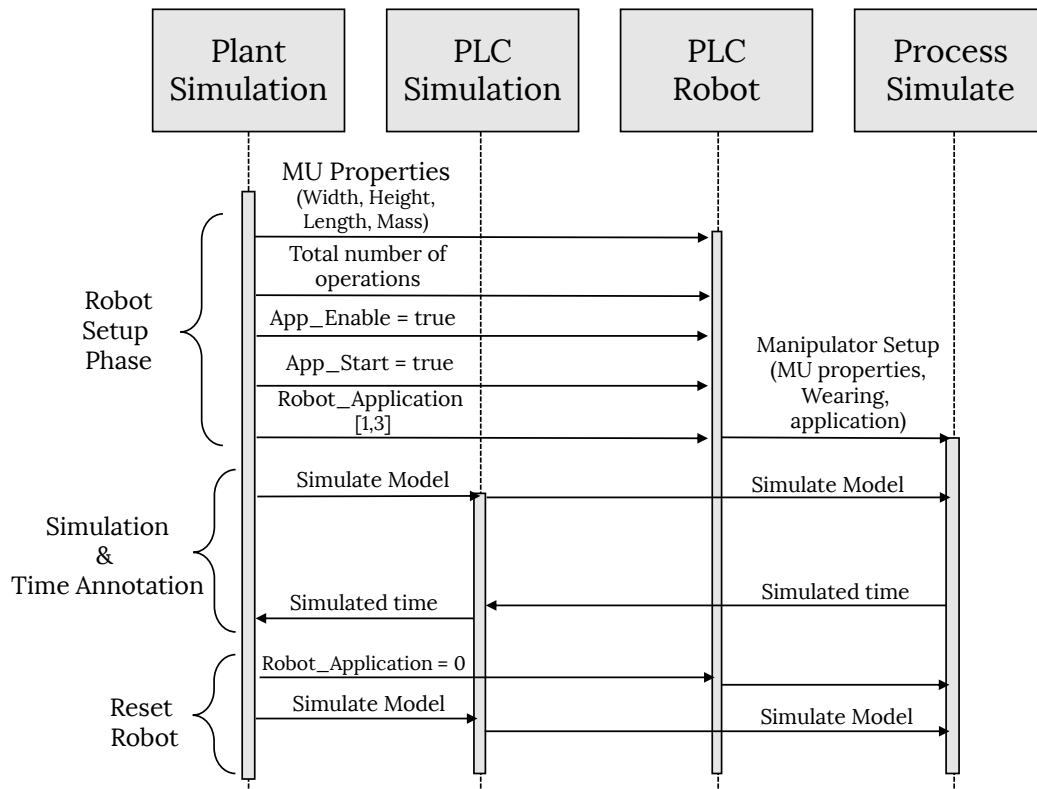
Plant Simulation

PLC Simulation

PLC Robot

Process Simulate

MU Properties (Width, Height, Length, Mass)

Total number of operations

Robot Setup Phase

App_Enable = true

App_Start = true

Manipulator Setup (MU properties, Wearing, application)

Robot_Application [1,3]

Simulate Model

Simulate Model

Simulation & Time Annotation

Simulated time

Simulated time

Robot_Application = 0

Reset Robot

Simulate Model

Simulate Model